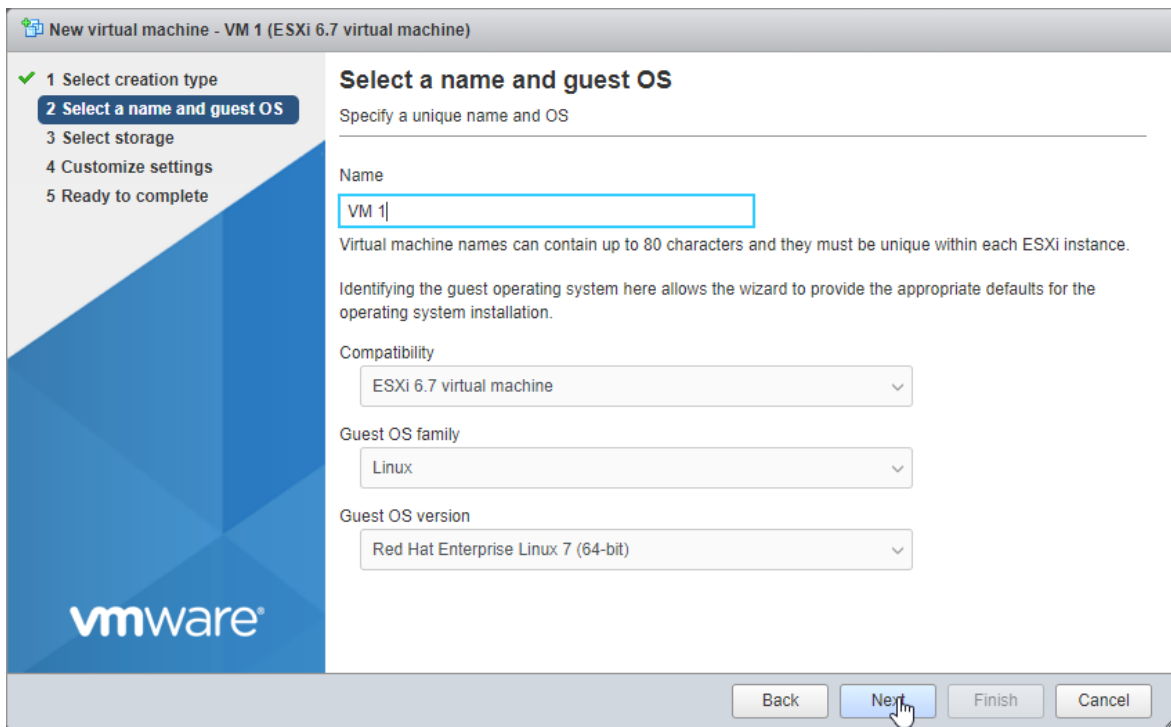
New virtual machine - VM 1 (ESXi 6.7 virtual machine)

✔ 1 Select creation type
2 Select a name and guest OS
3 Select storage
4 Customize settings
5 Ready to complete

vmware®

Select a name and guest OS
Specify a unique name and OS

Name
VM 1
Virtual machine names can contain up to 80 characters and they must be unique within each ESXi instance.

Identifying the guest operating system here allows the wizard to provide the appropriate defaults for the operating system installation.

Compatibility
ESXi 6.7 virtual machine

Guest OS family
Linux

Guest OS version
Red Hat Enterprise Linux 7 (64-bit)

Back Next Finish Cancel